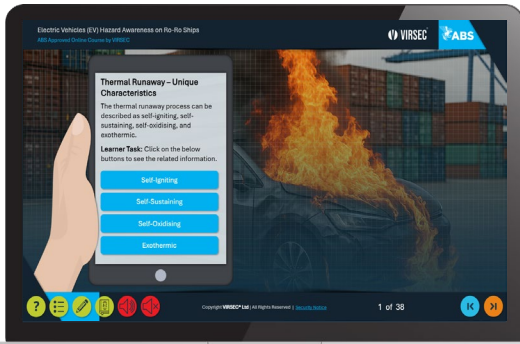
Electric Vehicles (EV) Hazard Awareness on Ro-Ro Ships
ABS Approved Online Course by VIRSEC

VIRSEC
ABS

Thermal Runaway – Unique Characteristics

The thermal runaway process can be described as self-igniting, self-sustaining, self-oxidising, and exothermic.

Learner Task: Click on the below buttons to see the related information.

Self-Igniting

Self-Sustaining

Self-Oxidising

Exothermic

Copyright VIRSEC® Ltd | All Rights Reserved | Security Notice

1 of 38